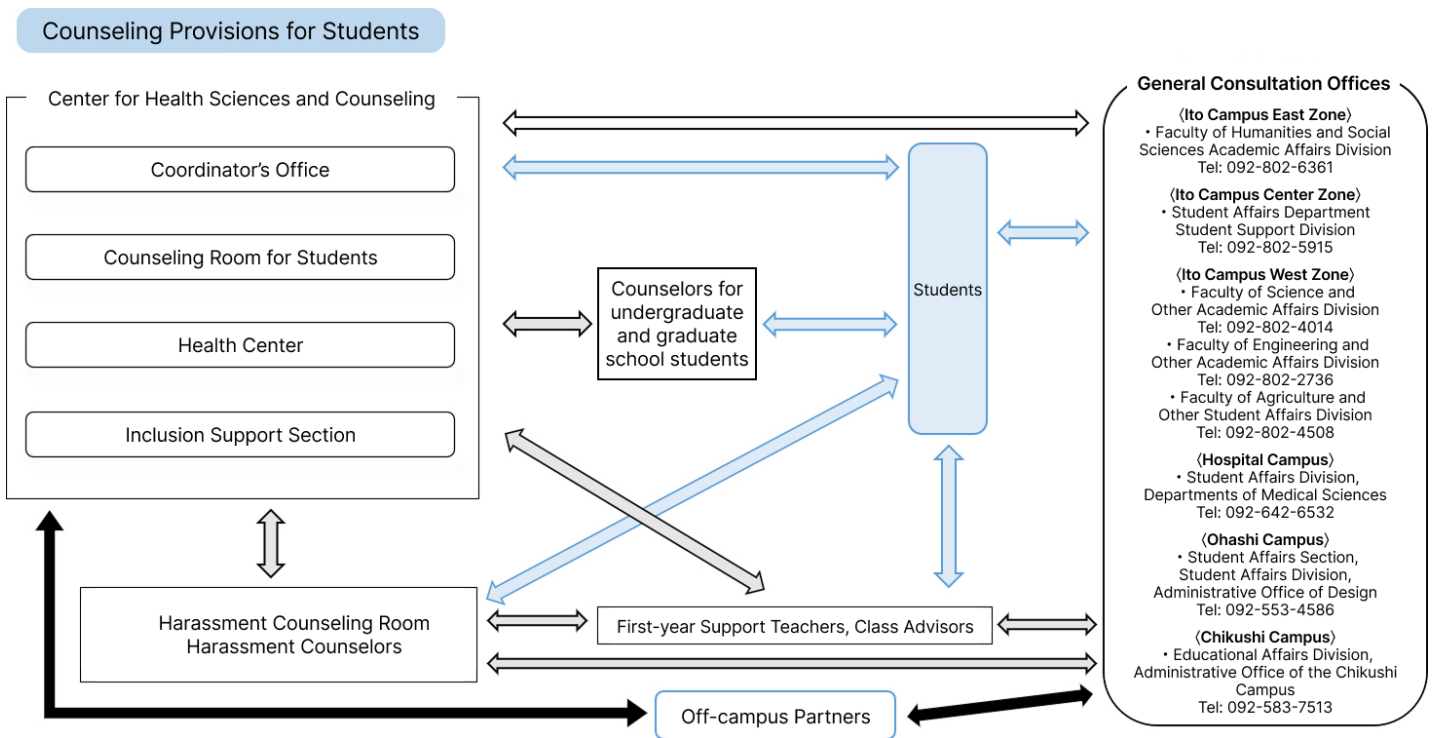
Counseling Provisions for Students

Center for Health Sciences and Counseling

Coordinator's Office

Counseling Room for Students

Health Center

Inclusion Support Section

Counselors for undergraduate and graduate school students

Students

Harassment Counseling Room
Harassment Counselors

First-year Support Teachers, Class Advisors

Off-campus Partners

General Consultation Offices

〈Ito Campus East Zone〉
• Faculty of Humanities and Social Sciences Academic Affairs Division
Tel: 092-802-6361

〈Ito Campus Center Zone〉
• Student Affairs Department Student Support Division
Tel: 092-802-5915

〈Ito Campus West Zone〉
• Faculty of Science and Other Academic Affairs Division
Tel: 092-802-4014
• Faculty of Engineering and Other Academic Affairs Division
Tel: 092-802-2736
• Faculty of Agriculture and Other Student Affairs Division
Tel: 092-802-4508

〈Hospital Campus〉
• Student Affairs Division, Departments of Medical Sciences
Tel: 092-642-6532

〈Ohashi Campus〉
• Student Affairs Section, Student Affairs Division, Administrative Office of Design
Tel: 092-553-4586

〈Chikushi Campus〉
• Educational Affairs Division, Administrative Office of the Chikushi Campus
Tel: 092-583-7513